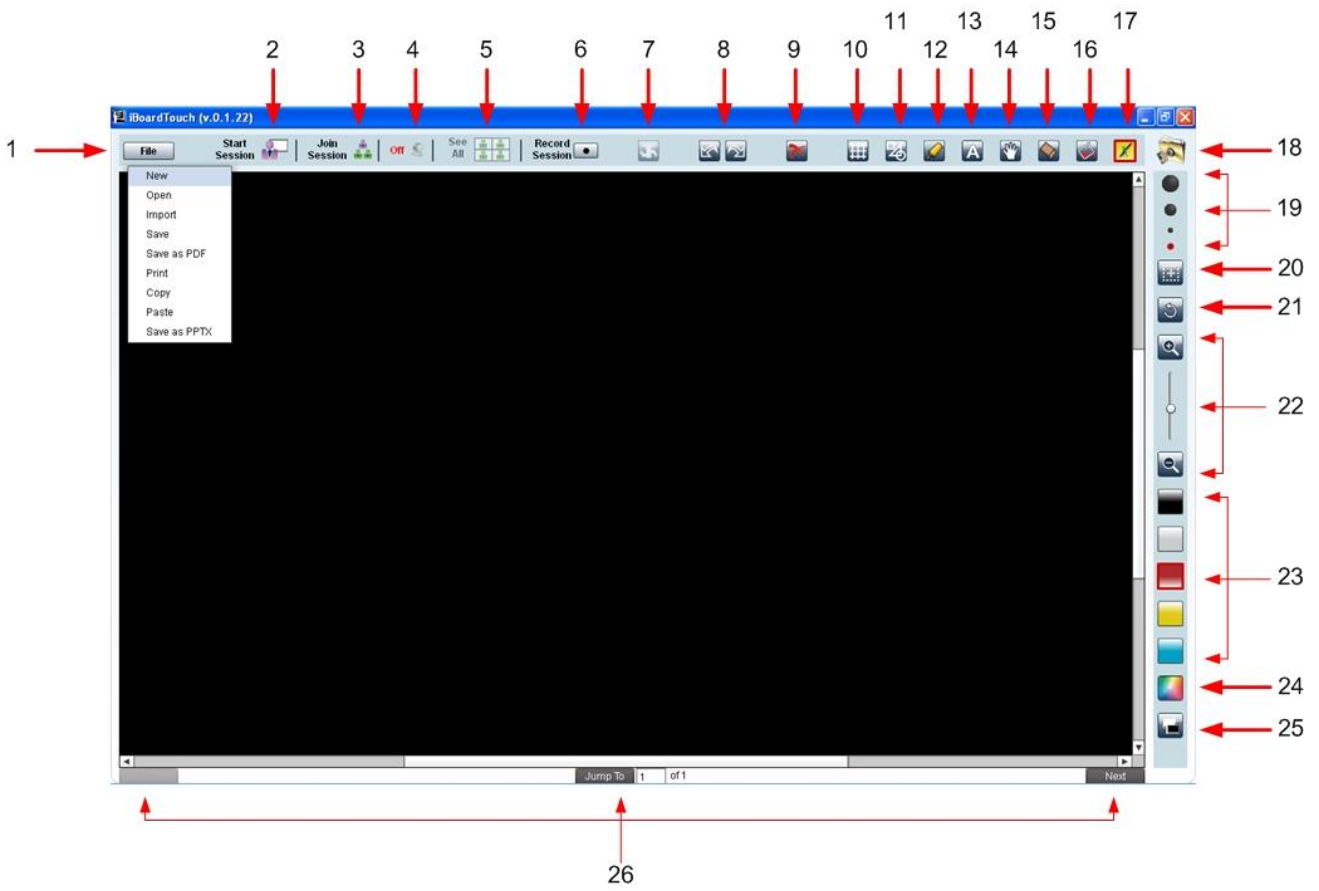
2 3 4 5 6 7 8 9 10 11 12 13 14 15 16 17

iBoardTouch (v.0.1.22)

1

File

Start Session

Join Session

Off

See All

Record Session

18

New
Open
Import
Save
Save as PDF
Print
Copy
Paste
Save as PPTX

19

20

21

22

23

24

25

Jump To 1 of 1

Next

26